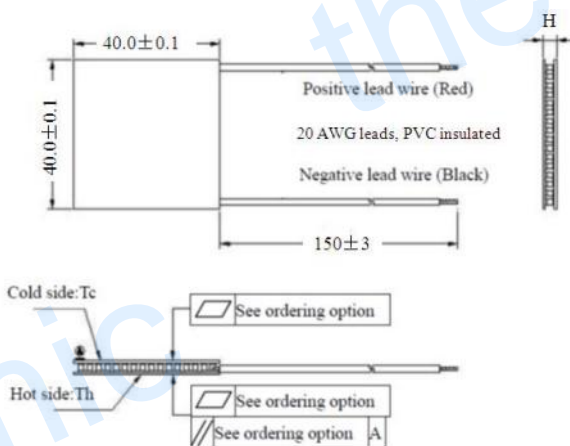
40.0±0.1

H

40.0±0.1

Positive lead wire (Red)

20 AWG leads, PVC insulated

Negative lead wire (Black)

150±3

Cold side:Tc

See ordering option

Hot side:Th

See ordering option

See ordering option | A